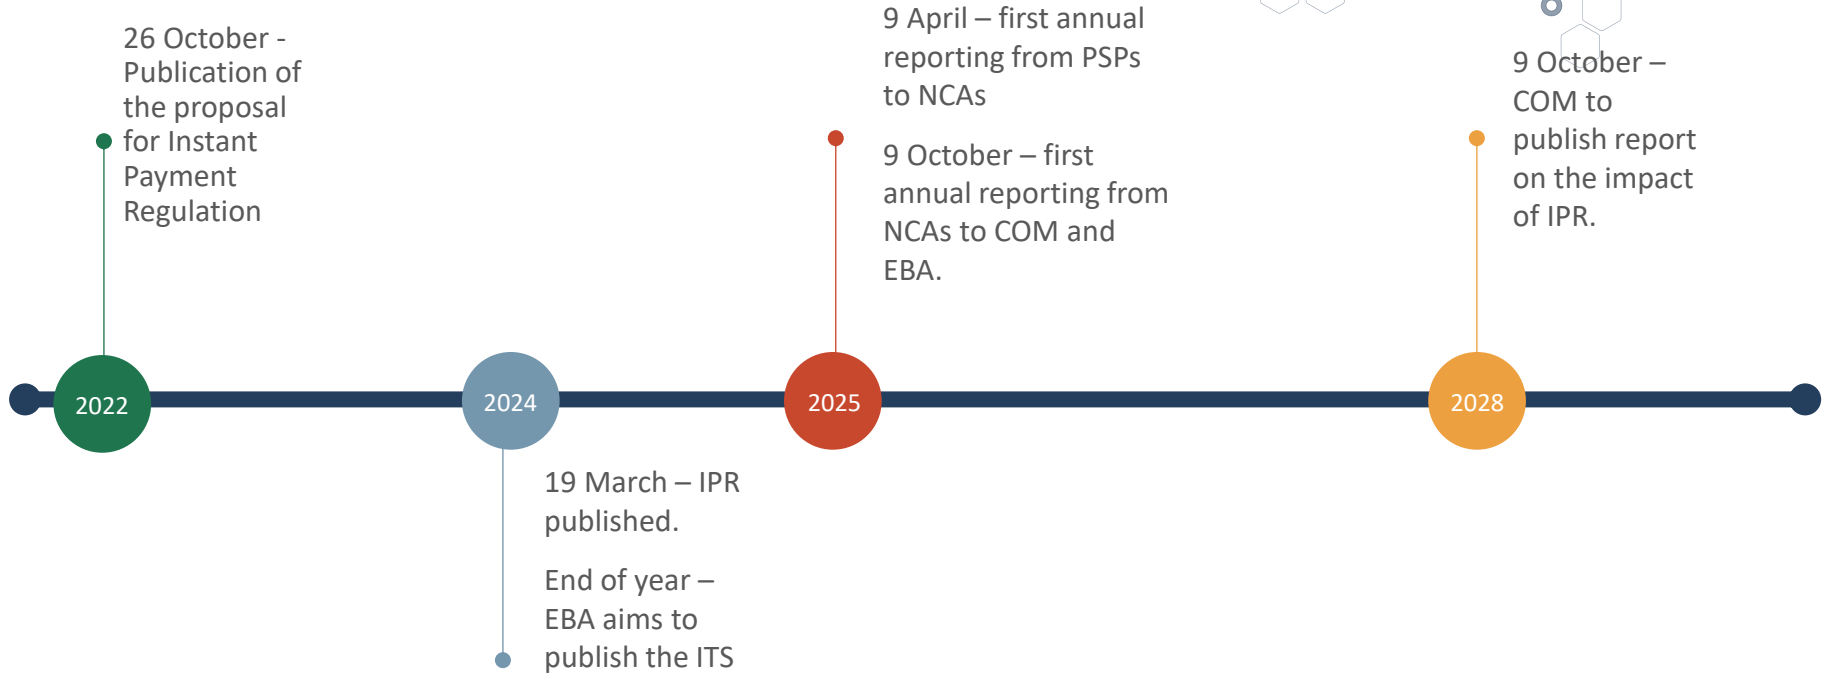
26 October - Publication of the proposal for Instant Payment Regulation

9 April – first annual reporting from PSPs to NCAs

9 October – first annual reporting from NCAs to COM and EBA.

9 October – COM to publish report on the impact of IPR.

2022

2024

2025

2028

19 March – IPR published.

End of year – EBA aims to publish the ITS